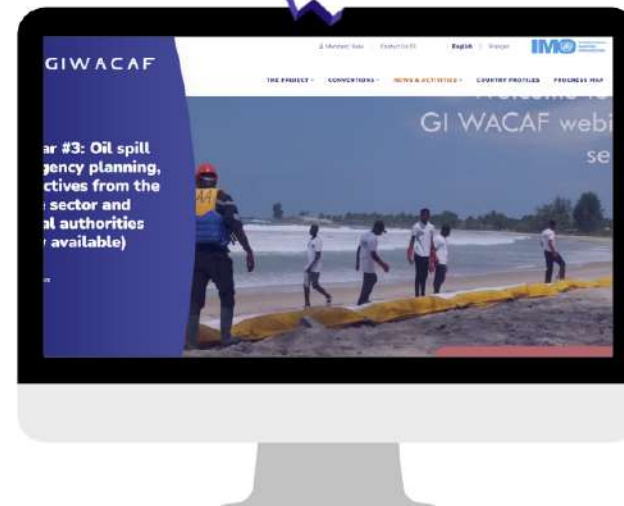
GIWACAF

Members' Area | Contact GI-WACAF | English | Français

IMO

THE PROJECT · CONVENTIONS · NEWS & ACTIVITIES · COUNTRY PROFILES · PROGRESS MAP

ar #3: Oil spill gency planning, ctives from the sector and al authorities available)

Welcome to GI WACAF webi se